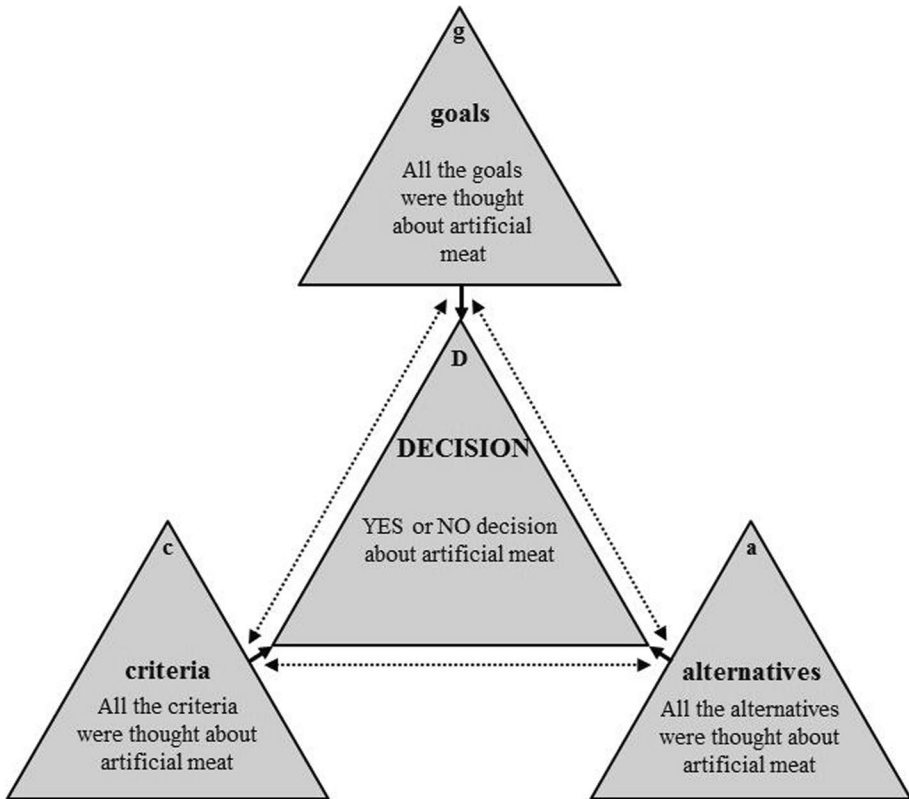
g

goals

All the goals were thought about artificial meat

D

DECISION

YES or NO decision about artificial meat

c

criteria

All the criteria were thought about artificial meat

a

alternatives

All the alternatives were thought about artificial meat